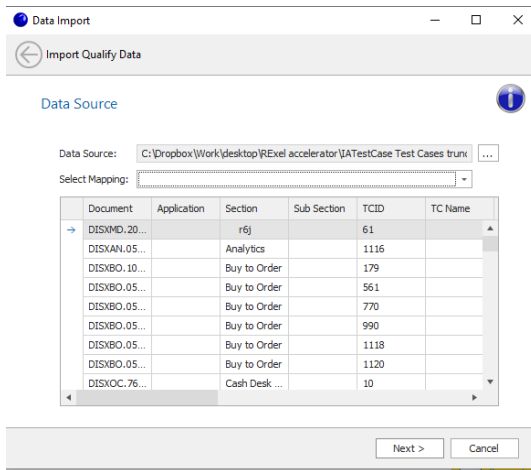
Data Import

Import Qualify Data

Data Source

Data Source: C:\Dropbox\Work\desktop\RExel accelerator\IATestCase Test Cases trunc ...

Select Mapping:

| | Document | Application | Section | Sub Section | TCID | TC Name |
|---|---|---|---|---|---|---|
| → | DISXMD.20... | | r6j | | 61 | |
| | DISXAN.05... | | Analytics | | 1116 | |
| | DISXBO.10... | | Buy to Order | | 179 | |
| | DISXBO.05... | | Buy to Order | | 561 | |
| | DISXBO.05... | | Buy to Order | | 770 | |
| | DISXBO.05... | | Buy to Order | | 990 | |
| | DISXBO.05... | | Buy to Order | | 1118 | |
| | DISXBO.05... | | Buy to Order | | 1120 | |
| | DISXOC.76... | | Cash Desk ... | | 10 | |

Next >
Cancel